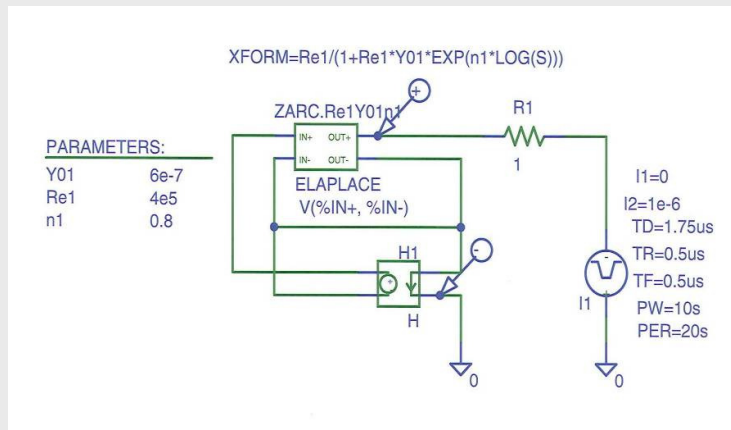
XFORM=Re1/(1+Re1*Y01*EXP(n1*LOG(S)))

PARAMETERS:

| | |
|---|---|
| Y01 | 6e-7 |
| Re1 | 4e5 |
| n1 | 0.8 |

ZARC.Re1Y01n1

IN+ OUT+
IN- OUT-

ELAPLACE
V(%IN+, %IN-)

+

R1
1

H1
H

-

0

I1=0
I2=1e-6
TD=1.75us
TR=0.5us
TF=0.5us
PW=10s
PER=20s

I1

0